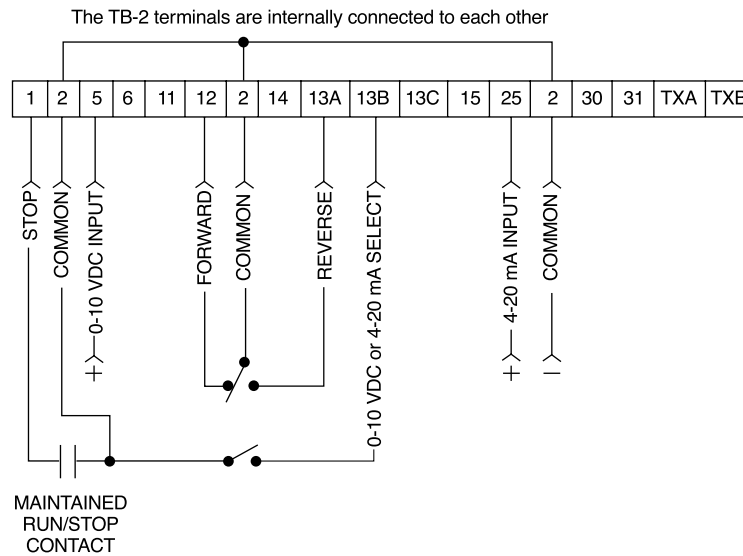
The TB-2 terminals are internally connected to each other

| 1 | 2 | 5 | 6 | 11 | 12 | 2 | 14 | 13A | 13B | 13C | 15 | 25 | 2 | 30 | 31 | TXA | TXB |
|---|---|---|---|---|---|---|---|---|---|---|---|---|---|---|---|---|---|

STOP
COMMON
0-10 VDC INPUT
+
FORWARD
COMMON
REVERSE
0-10 VDC or 4-20 mA SELECT
4-20 mA INPUT
+
COMMON
−

MAINTAINED RUN/STOP CONTACT